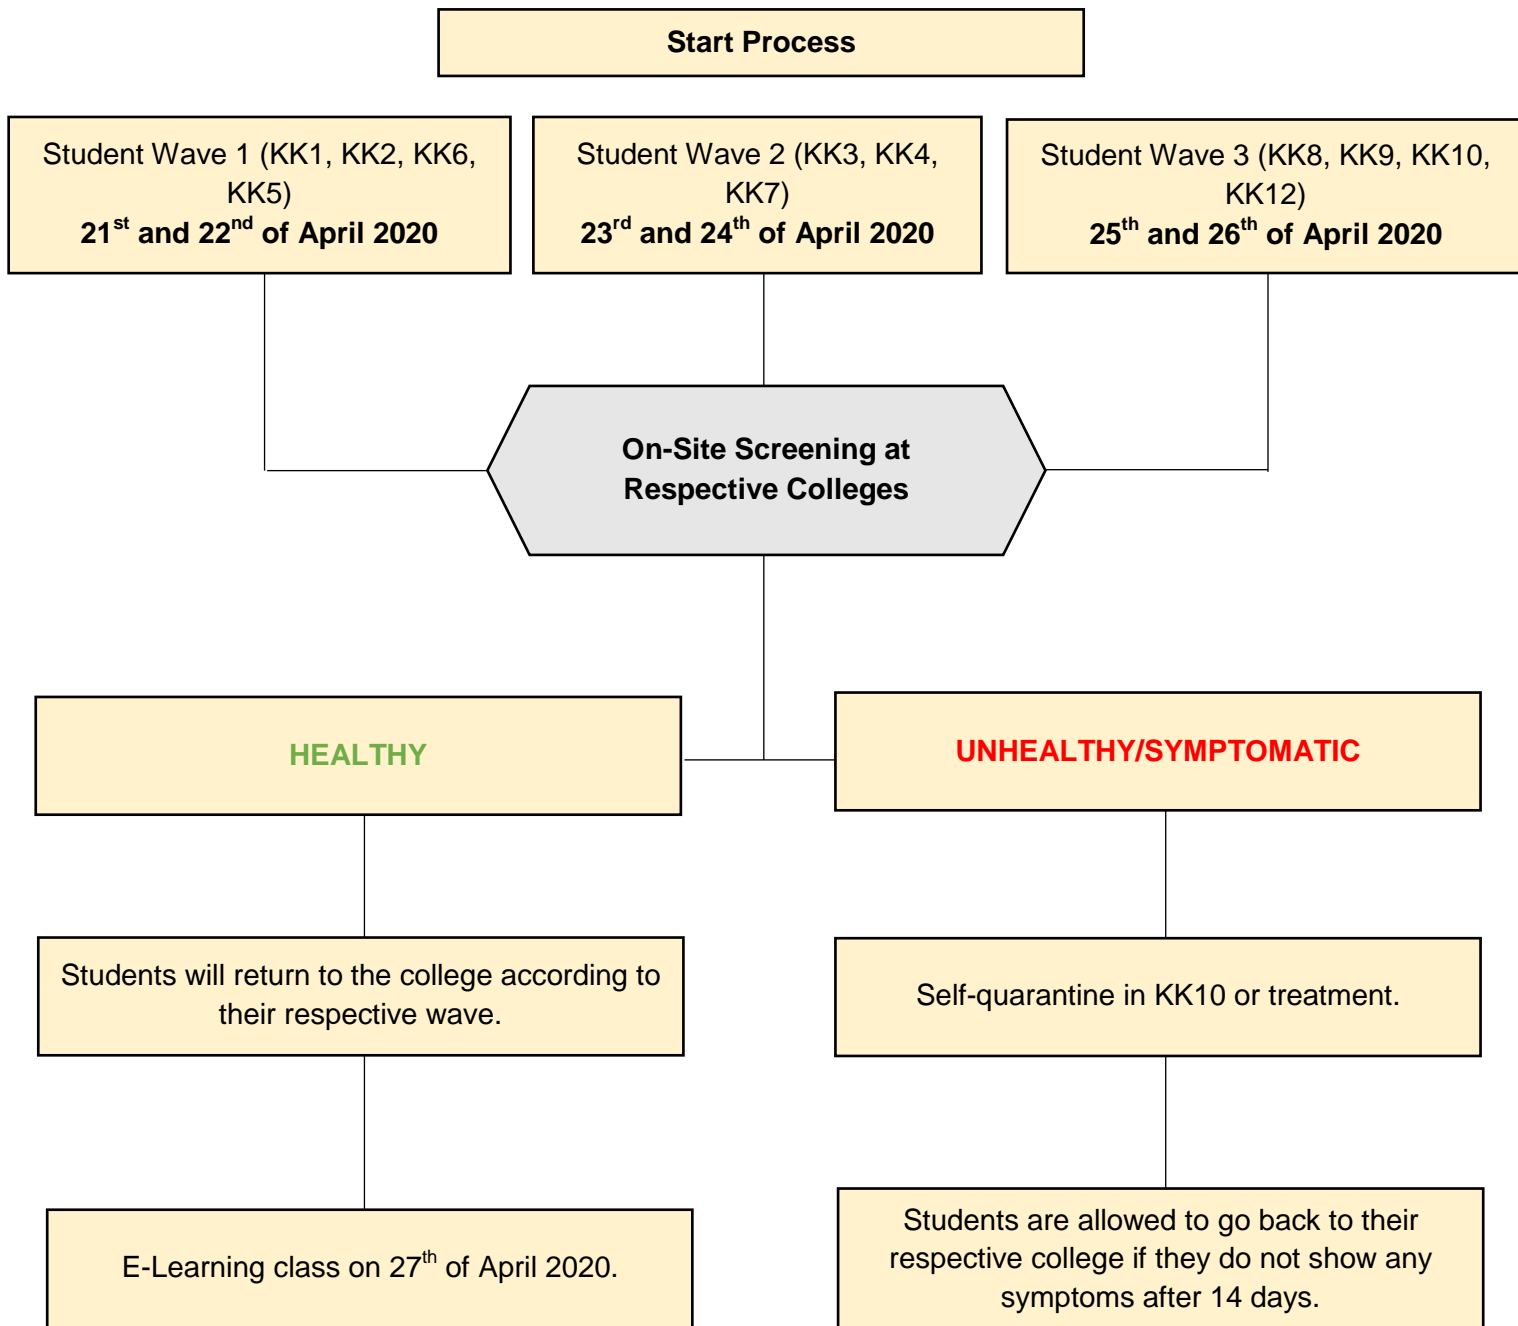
Start Process

Student Wave 1 (KK1, KK2, KK6, KK5)
21$^{st}$ and 22$^{nd}$ of April 2020

Student Wave 2 (KK3, KK4, KK7)
23$^{rd}$ and 24$^{th}$ of April 2020

Student Wave 3 (KK8, KK9, KK10, KK12)
25$^{th}$ and 26$^{th}$ of April 2020

On-Site Screening at Respective Colleges

HEALTHY

UNHEALTHY/SYMPTOMATIC

Students will return to the college according to their respective wave.

Self-quarantine in KK10 or treatment.

E-Learning class on 27$^{th}$ of April 2020.

Students are allowed to go back to their respective college if they do not show any symptoms after 14 days.